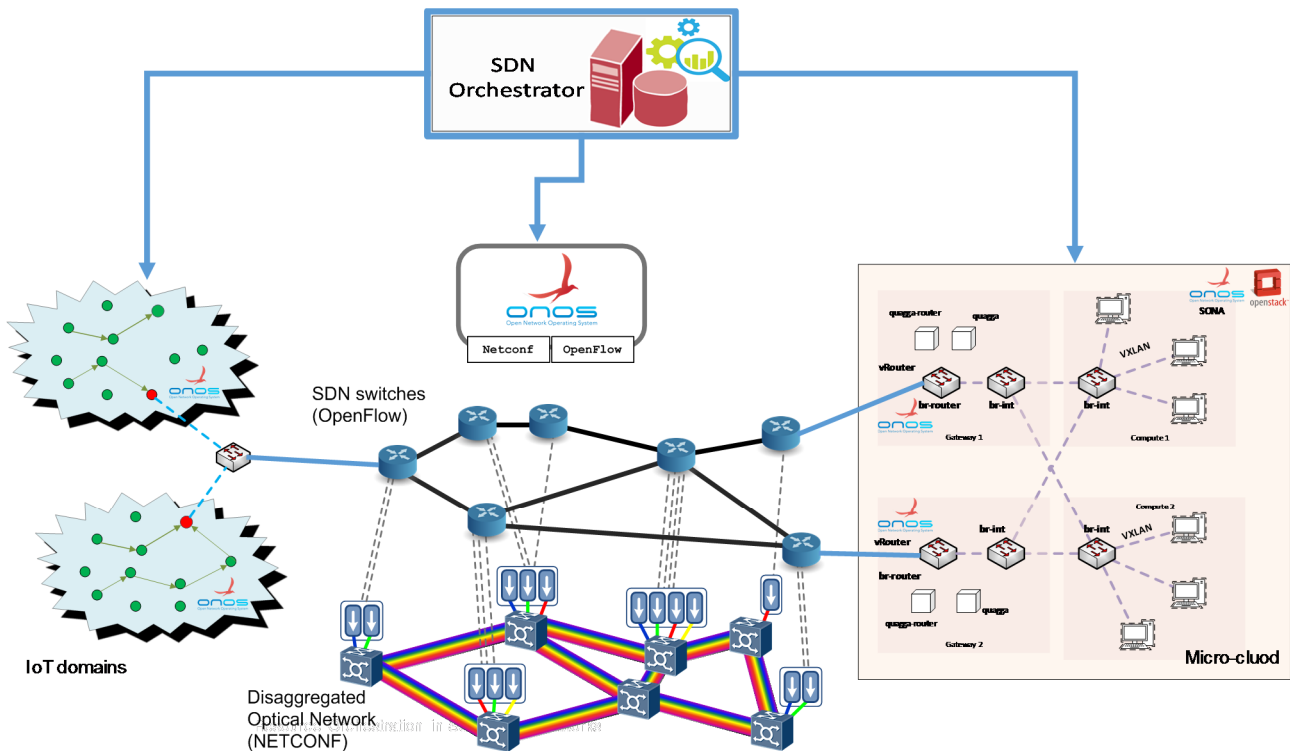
SDN Orchestrator

ONOS
Open Network Operating System

Netconf | OpenFlow

SDN switches
(OpenFlow)

ONOS
Open Network Operating System

ONOS
Open Network Operating System

IoT domains

Disaggregated
Optical Network
(NETCONF)

ONOS
Open Network Operating System

openstack

SONA

quagga-router
quagga
vRouter
br-router
br-int
ONOS
Gateway 1

VXLAN
br-int
Compute 1

Compute 2
ONOS
vRouter
br-int
br-router
quagga-router
quagga
Gateway 2

br-int
VXLAN

Micro-cluod